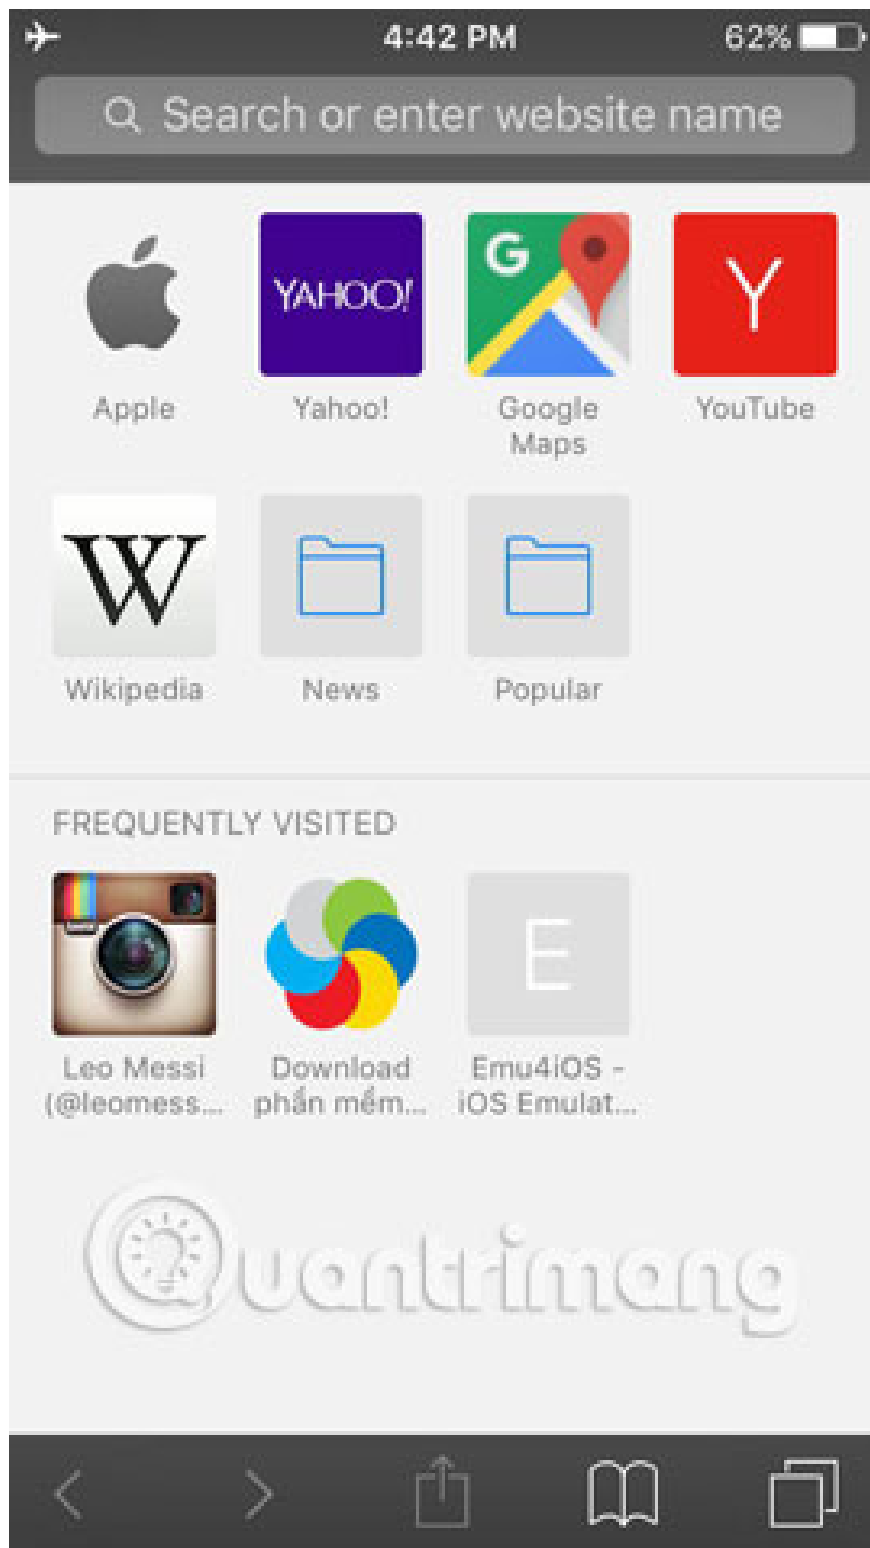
4:42 PM

62%

Search or enter website name

YAHOO!

G

Y

Apple

Yahoo!

Google Maps

YouTube

W

Wikipedia

News

Popular

FREQUENTLY VISITED

E

Leo Messi (@leomess...

Download phần mềm...

Emu4iOS - iOS Emulat...

Quantrimang